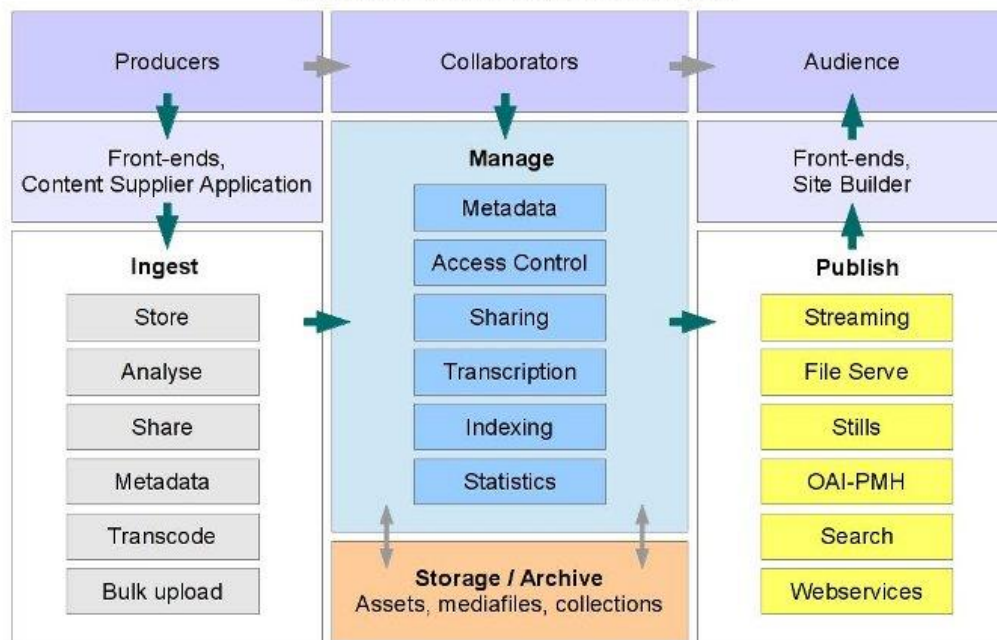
Producers

Collaborators

Audience

Front-ends,
Content Supplier Application

Manage

Front-ends,
Site Builder

Metadata

Access Control

Sharing

Transcription

Indexing

Statistics

Ingest

Store

Analyse

Share

Metadata

Transcode

Bulk upload

Publish

Streaming

File Serve

Stills

OAI-PMH

Search

Webservices

Storage / Archive
Assets, mediafiles, collections